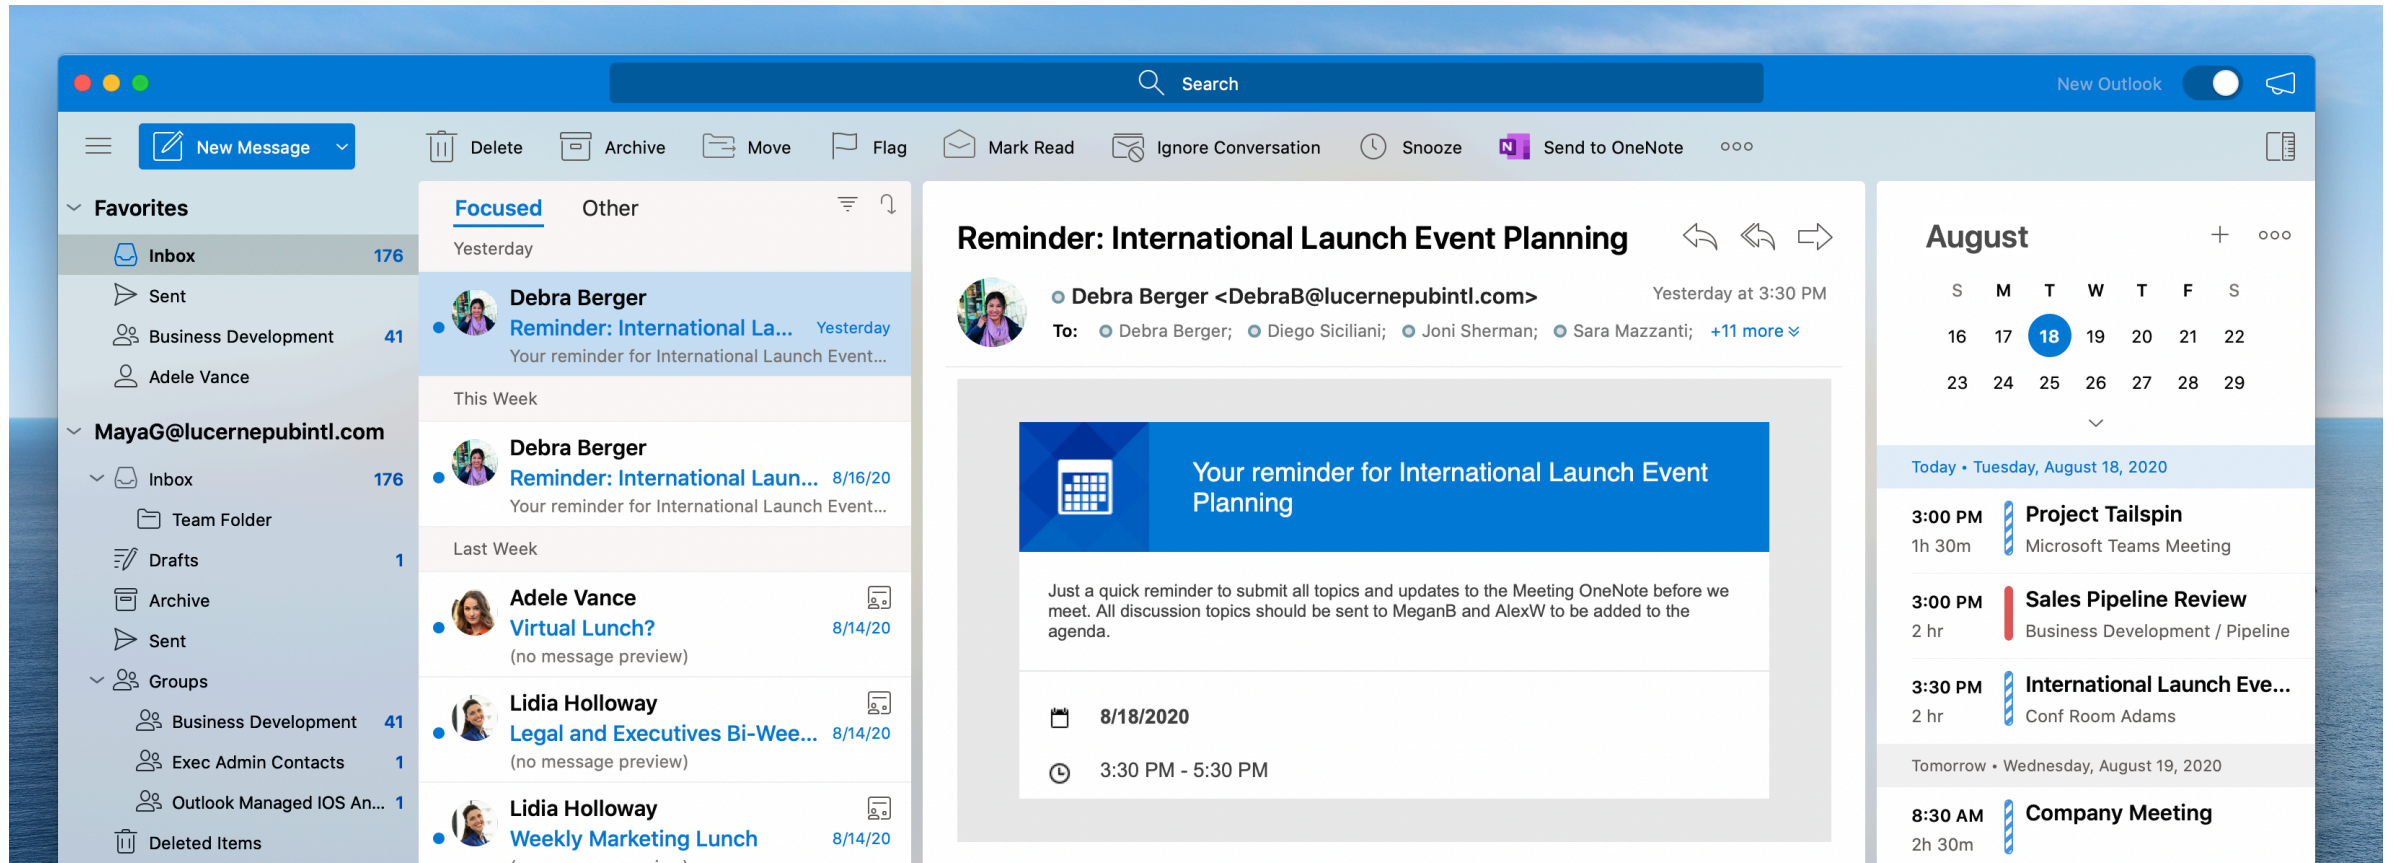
Search

New Outlook

New Message

Delete Archive Move Flag Mark Read Ignore Conversation Snooze Send to OneNote

Favorites
Inbox 176
Sent
Business Development 41
Adele Vance

MayaG@lucernepubintl.com
Inbox 176
Team Folder
Drafts 1
Archive
Sent
Groups
Business Development 41
Exec Admin Contacts 1
Outlook Managed IOS An... 1
Deleted Items

Focused Other

Yesterday

Debra Berger
Reminder: International La... Yesterday
Your reminder for International Launch Event...

This Week

Debra Berger
Reminder: International Laun... 8/16/20
Your reminder for International Launch Event...

Last Week

Adele Vance
Virtual Lunch? 8/14/20
(no message preview)

Lidia Holloway
Legal and Executives Bi-Wee... 8/14/20
(no message preview)

Lidia Holloway
Weekly Marketing Lunch 8/14/20

Reminder: International Launch Event Planning

Debra Berger <DebraB@lucernepubintl.com> Yesterday at 3:30 PM
To: Debra Berger; Diego Siciliani; Joni Sherman; Sara Mazzanti; +11 more

Your reminder for International Launch Event Planning

Just a quick reminder to submit all topics and updates to the Meeting OneNote before we meet. All discussion topics should be sent to MeganB and AlexW to be added to the agenda.

8/18/2020

3:30 PM - 5:30 PM

August

| S | M | T | W | T | F | S |
|---|---|---|---|---|---|---|
| 16 | 17 | 18 | 19 | 20 | 21 | 22 |
| 23 | 24 | 25 | 26 | 27 | 28 | 29 |

Today • Tuesday, August 18, 2020

3:00 PM 1h 30m Project Tailspin
Microsoft Teams Meeting

3:00 PM 2 hr Sales Pipeline Review
Business Development / Pipeline

3:30 PM 2 hr International Launch Eve...
Conf Room Adams

Tomorrow • Wednesday, August 19, 2020

8:30 AM 2h 30m Company Meeting